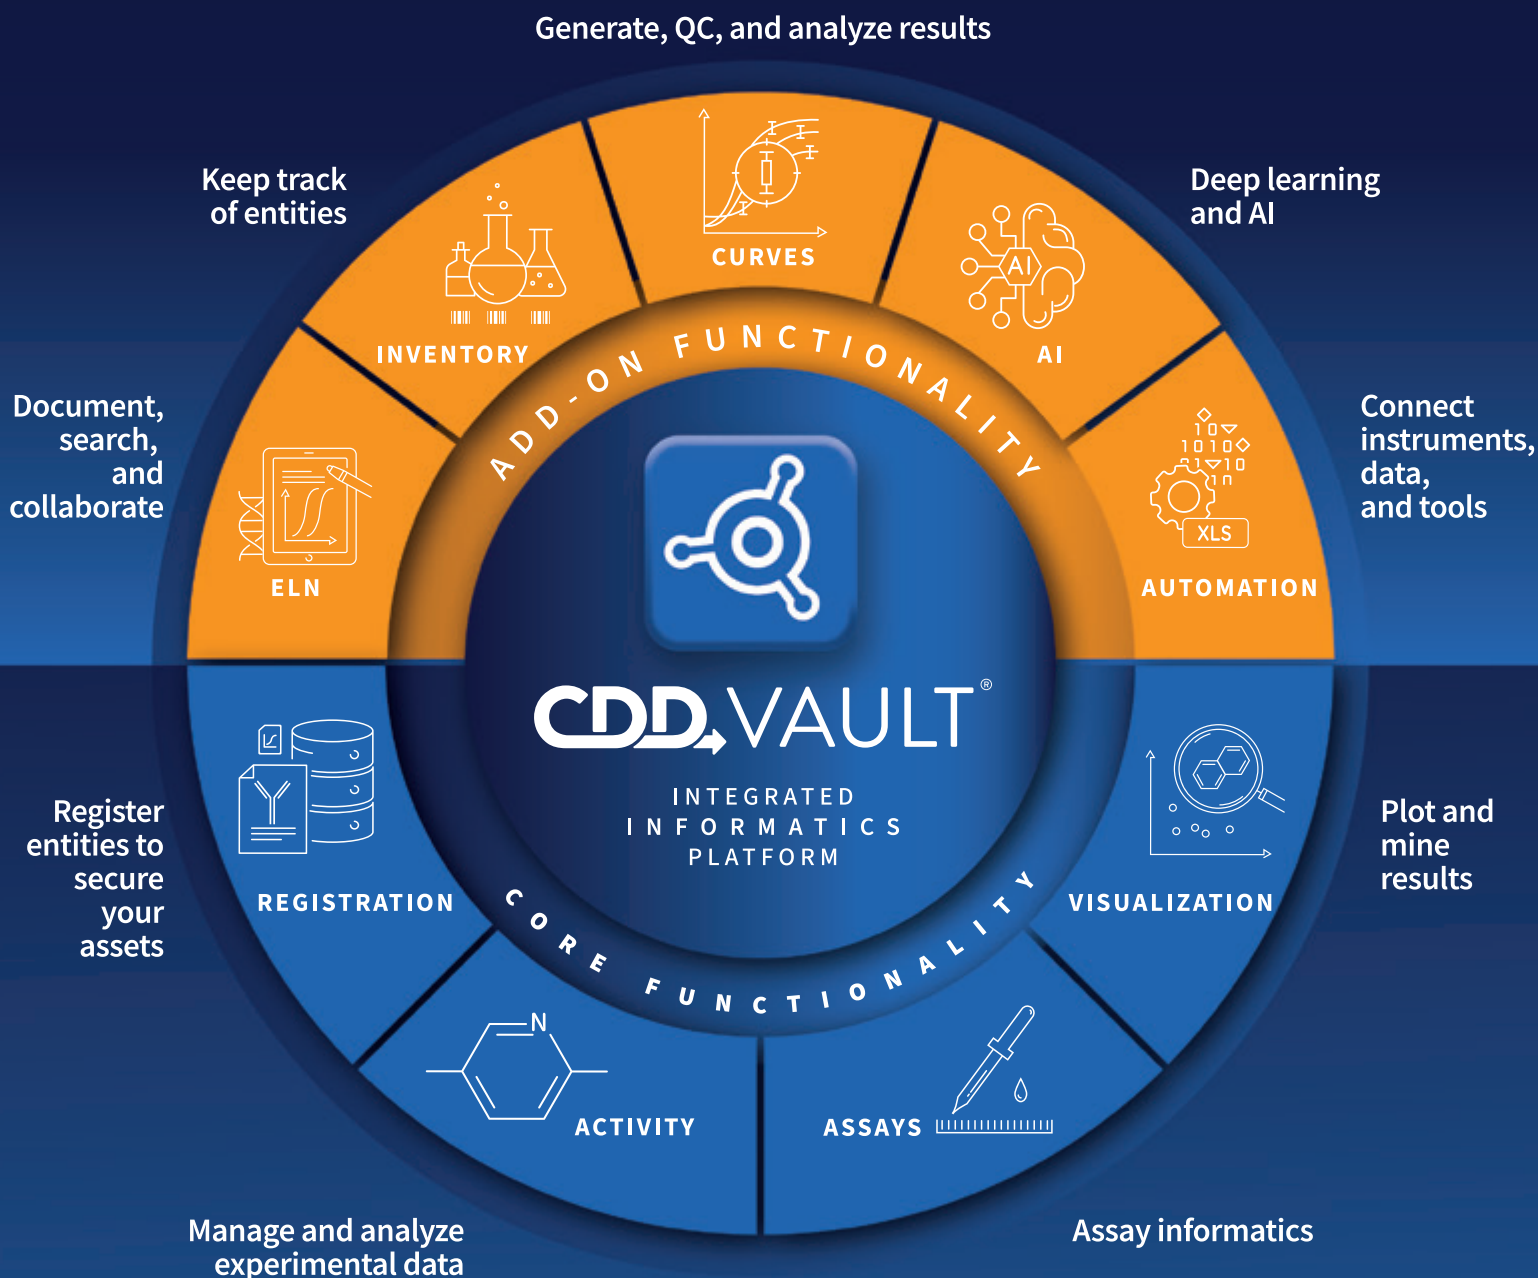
Generate, QC, and analyze results

Keep track of entities

Deep learning and AI

CURVES

INVENTORY

AI

ADD-ON FUNCTIONALITY

Document, search, and collaborate

Connect instruments, data, and tools

ELN

AUTOMATION

XLS

CDD VAULT®

INTEGRATED INFORMATICS PLATFORM

Register entities to secure your assets

Plot and mine results

REGISTRATION

VISUALIZATION

CORE FUNCTIONALITY

N

ACTIVITY

ASSAYS

Manage and analyze experimental data

Assay informatics